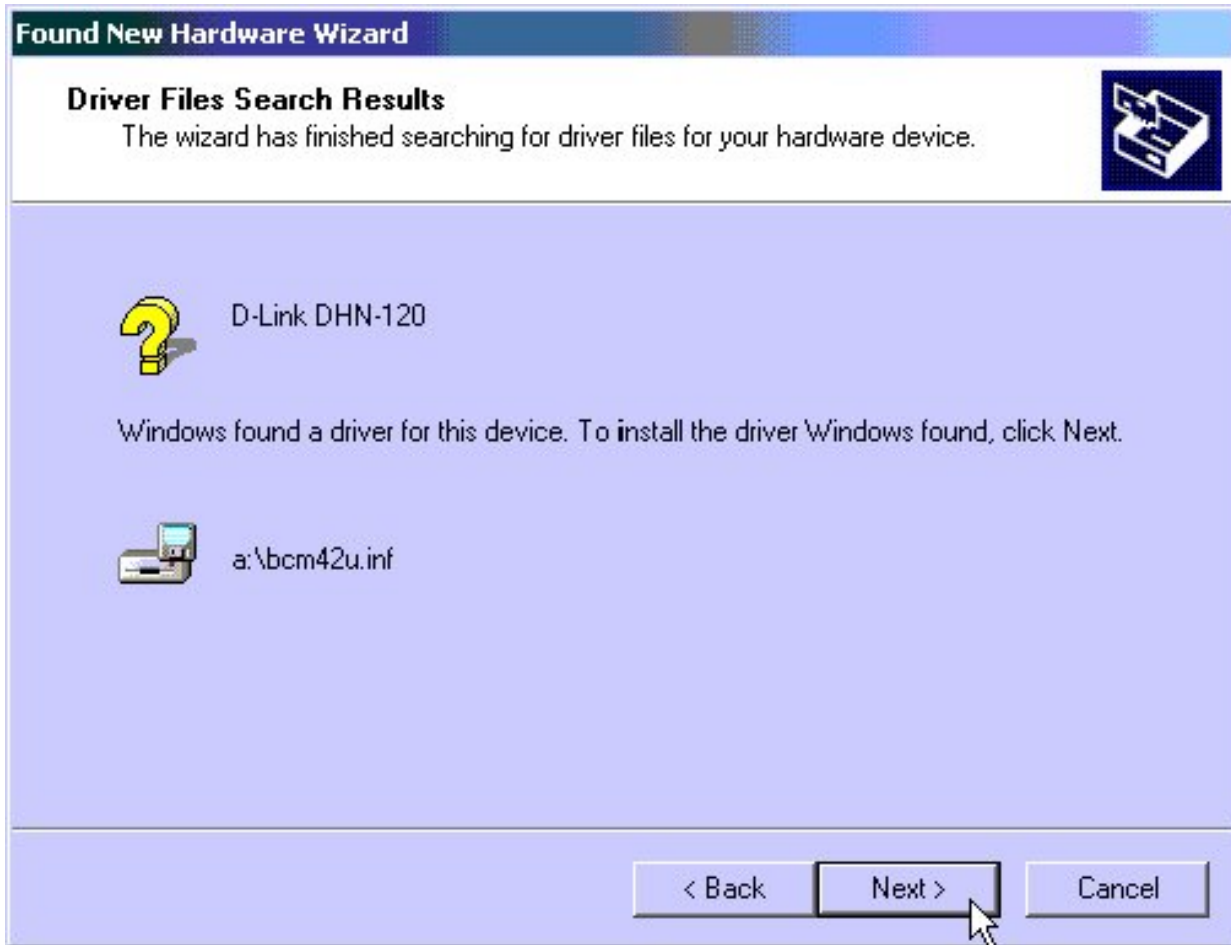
Found New Hardware Wizard

Driver Files Search Results
The wizard has finished searching for driver files for your hardware device.

D-Link DHN-120

Windows found a driver for this device. To install the driver Windows found, click Next.

a:\bcm42u.inf

< Back
Next >
Cancel